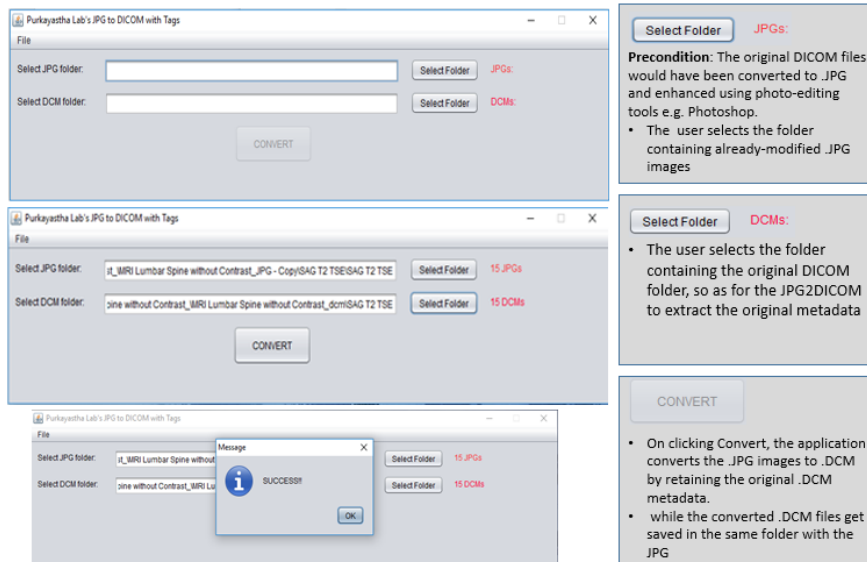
Purkayastha Lab's JPG to DICOM with Tags

File

Select JPG folder:

Select Folder

JPGs:

Select DCM folder:

Select Folder

DCMs:

CONVERT

Purkayastha Lab's JPG to DICOM with Tags

File

Select JPG folder:

st_\MRI Lumbar Spine without Contrast_JPG - Copy\SAG T2 TSE\SAG T2 TSE

Select Folder

15 JPGs

Select DCM folder:

pine without Contrast_\MRI Lumbar Spine without Contrast_dcm\SAG T2 TSE

Select Folder

15 DCMs

CONVERT

Purkayastha Lab's JPG to DICOM with Tags

File

Select JPG folder:

st_\MRI Lumbar Spine without

Select Folder

15 JPGs

Select DCM folder:

pine without Contrast_\MRI Lu

Select Folder

15 DCMs

Message

SUCCESS!!

OK

Select Folder

JPGs:

**Precondition**: The original DICOM files would have been converted to .JPG and enhanced using photo-editing tools e.g. Photoshop.

- The user selects the folder containing already-modified .JPG images

Select Folder

DCMs:

- The user selects the folder containing the original DICOM folder, so as for the JPG2DICOM to extract the original metadata

CONVERT

- On clicking Convert, the application converts the .JPG images to .DCM by retaining the original .DCM metadata.
- while the converted .DCM files get saved in the same folder with the JPG